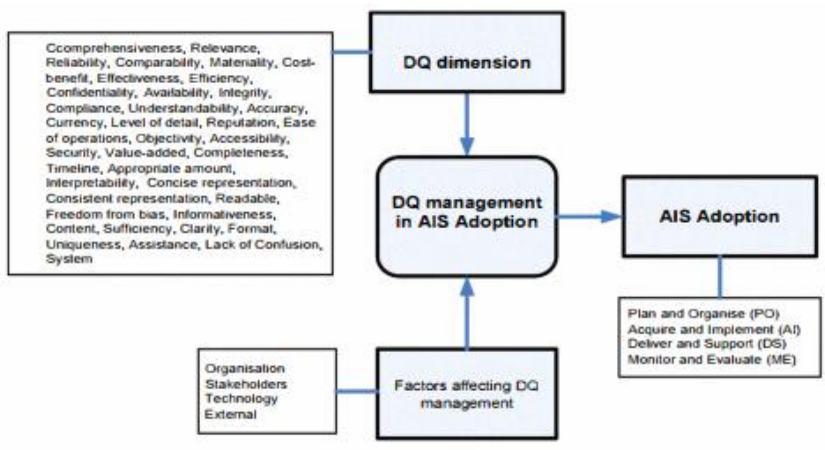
Ccomprehensiveness, Relevance, Reliability, Comparability, Materiality, Cost-benefit, Effectiveness, Efficiency, Confidentiality, Availability, Integrity, Compliance, Understandability, Accuracy, Currency, Level of detail, Reputation, Ease of operations, Objectivity, Accessibility, Security, Value-added, Completeness, Timeline, Appropriate amount, Interpretability, Concise representation, Consistent representation, Readable, Freedom from bias, Informativeness, Content, Sufficiency, Clarity, Format, Uniqueness, Assistance, Lack of Confusion, System

DQ dimension

DQ management in AIS Adoption

AIS Adoption

Plan and Organise (PO)
Acquire and Implement (AI)
Deliver and Support (DS)
Monitor and Evaluate (ME)

Organisation
Stakeholders
Technology
External

Factors affecting DQ management